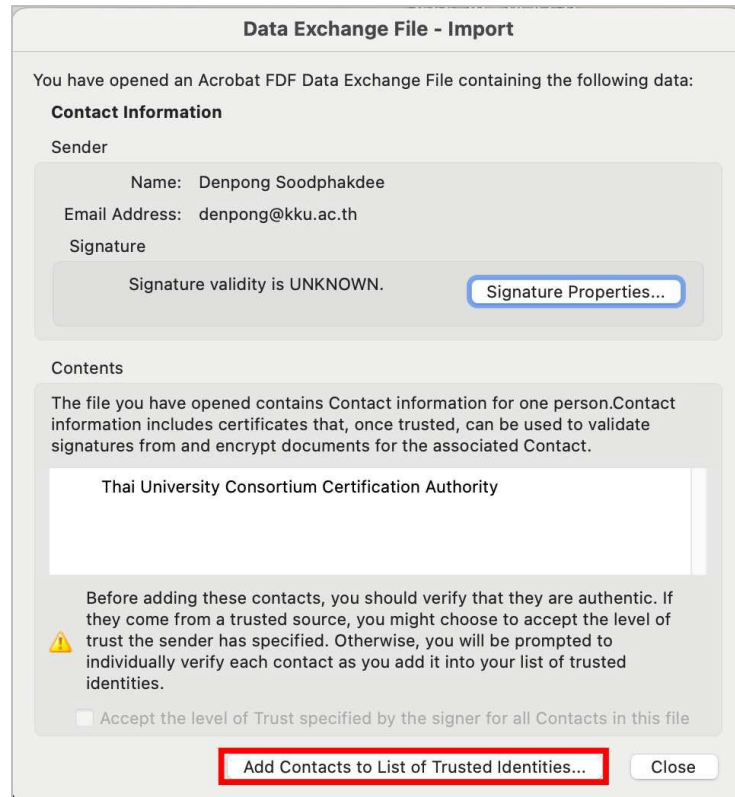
Data Exchange File - Import

You have opened an Acrobat FDF Data Exchange File containing the following data:

Contact Information

Sender

Name: Denpong Soodphakdee

Email Address: denpong@kku.ac.th

Signature

Signature validity is UNKNOWN.

Signature Properties...

Contents

The file you have opened contains Contact information for one person.Contact information includes certificates that, once trusted, can be used to validate signatures from and encrypt documents for the associated Contact.

Thai University Consortium Certification Authority

Before adding these contacts, you should verify that they are authentic. If they come from a trusted source, you might choose to accept the level of trust the sender has specified. Otherwise, you will be prompted to individually verify each contact as you add it into your list of trusted identities.

Accept the level of Trust specified by the signer for all Contacts in this file

Add Contacts to List of Trusted Identities...

Close